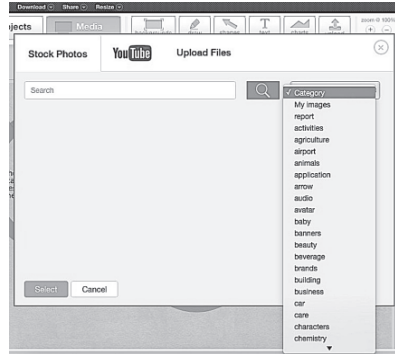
Download ▾ Share ▾ Resize ▾

jects Media

T

zoom 100%

Stock Photos YouTube Upload Files

Search

✓ Category
My images
report
activities
agriculture
airport
animals
application
arrow
audio
avatar
baby
banners
beauty
beverage
brands
building
business
car
care
characters
chemistry

Select Cancel